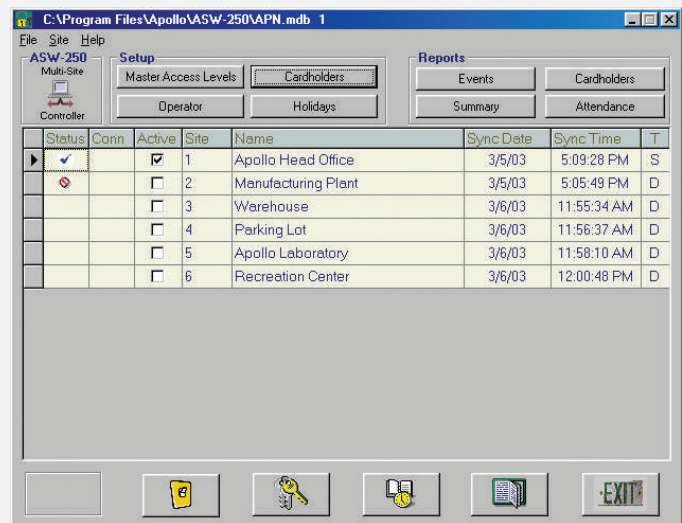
C:\Program Files\Apollo\ASW-250\APN.mdb 1

File Site Help

ASW-250
Multi-Site
Controller

Setup
Master Access Levels
Cardholders
Operator
Holidays

Reports
Events
Cardholders
Summary
Attendance

| Status | Conn | Active | Site | Name | Sync Date | Sync Time | T |
|---|---|---|---|---|---|---|---|
| ✔ | | ☑ | 1 | Apollo Head Office | 3/5/03 | 5:09:28 PM | S |
| | | ☐ | 2 | Manufacturing Plant | 3/5/03 | 5:05:49 PM | D |
| | | ☐ | 3 | Warehouse | 3/6/03 | 11:55:34 AM | D |
| | | ☐ | 4 | Parking Lot | 3/6/03 | 11:56:37 AM | D |
| | | ☐ | 5 | Apollo Laboratory | 3/6/03 | 11:58:10 AM | D |
| | | ☐ | 6 | Recreation Center | 3/6/03 | 12:00:48 PM | D |

EXIT